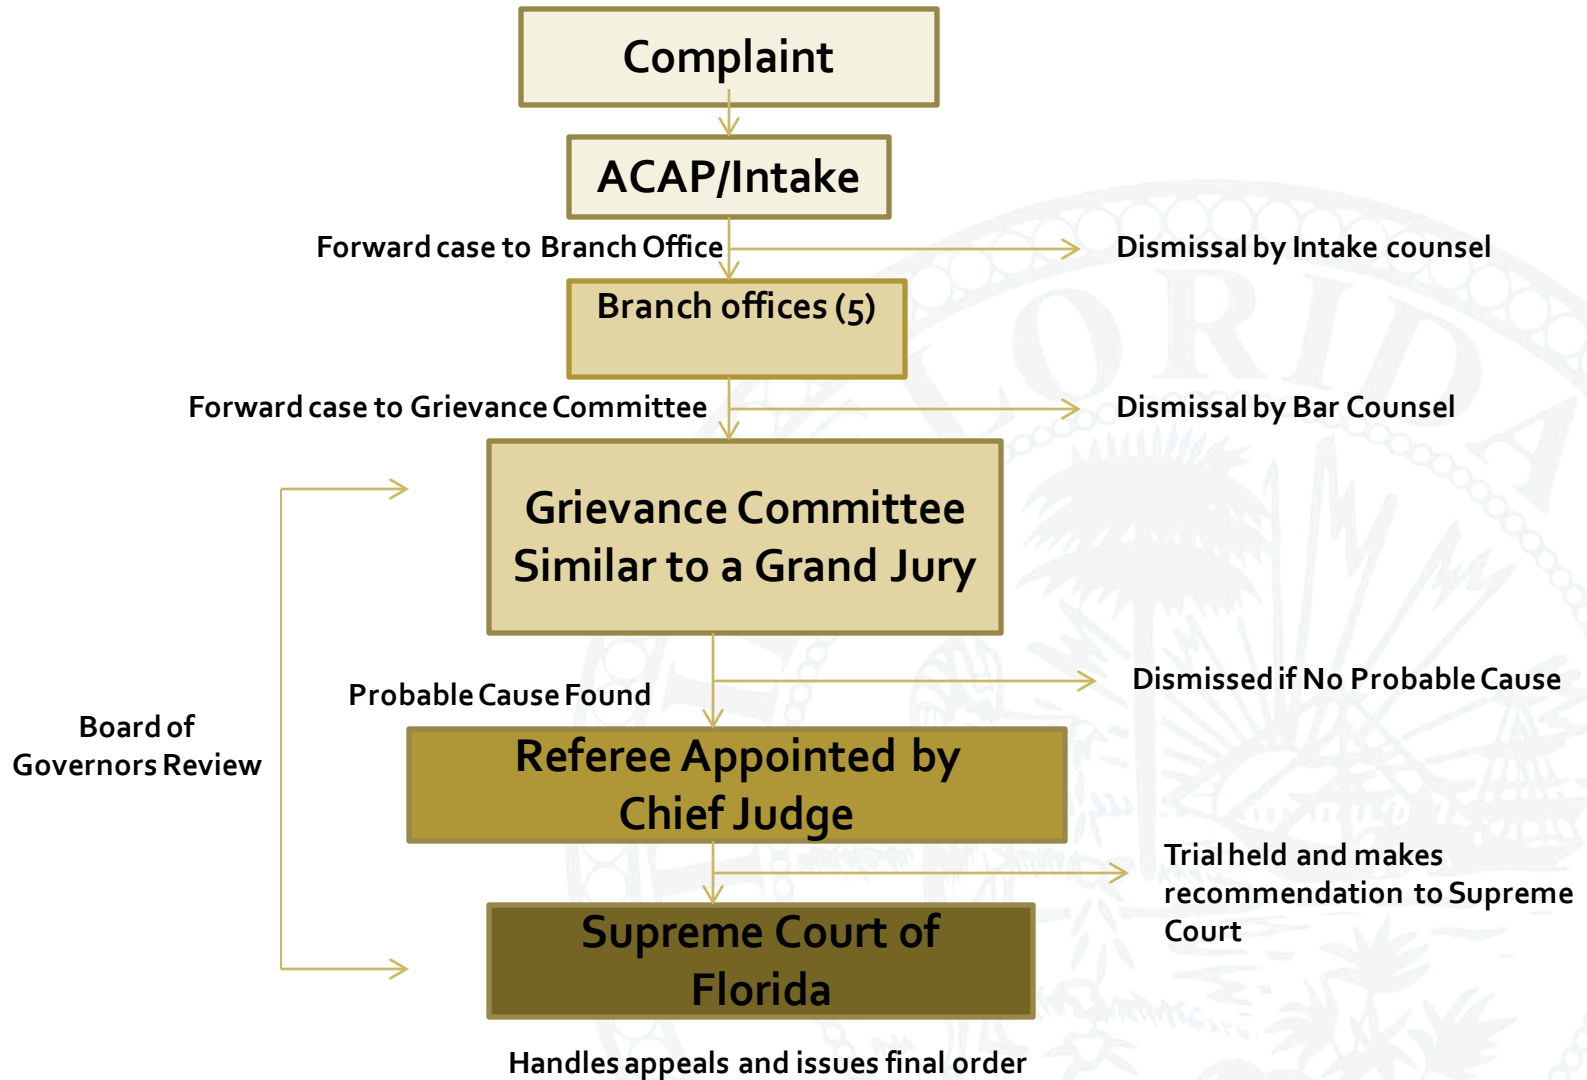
Complaint

ACAP/Intake

Forward case to Branch Office

Dismissal by Intake counsel

Branch offices (5)

Forward case to Grievance Committee

Dismissal by Bar Counsel

Grievance Committee Similar to a Grand Jury

Board of Governors Review

Probable Cause Found

Dismissed if No Probable Cause

Referee Appointed by Chief Judge

Trial held and makes recommendation to Supreme Court

Supreme Court of Florida

Handles appeals and issues final order